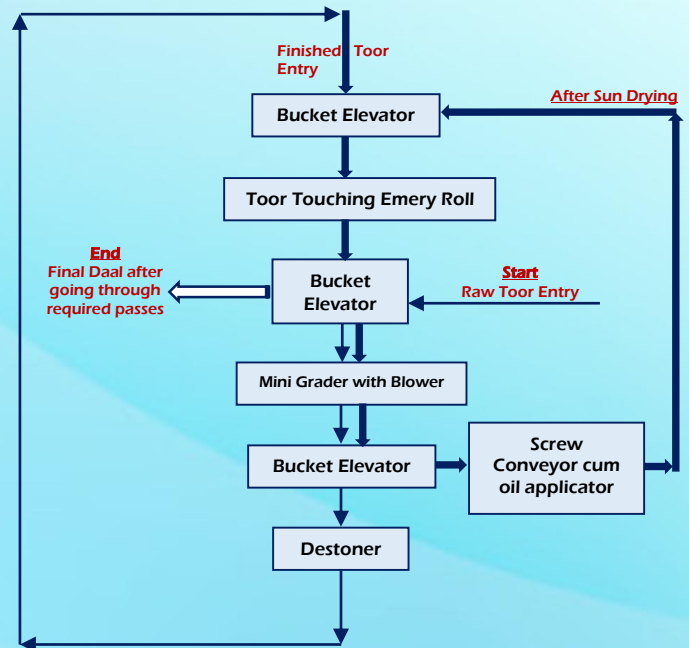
Finished Toor Entry

After Sun Drying

Bucket Elevator

Toor Touching Emery Roll

End
Final Daal after going through required passes

Bucket Elevator

Start
Raw Toor Entry

Mini Grader with Blower

Bucket Elevator

Screw Conveyor cum oil applicator

Destoner